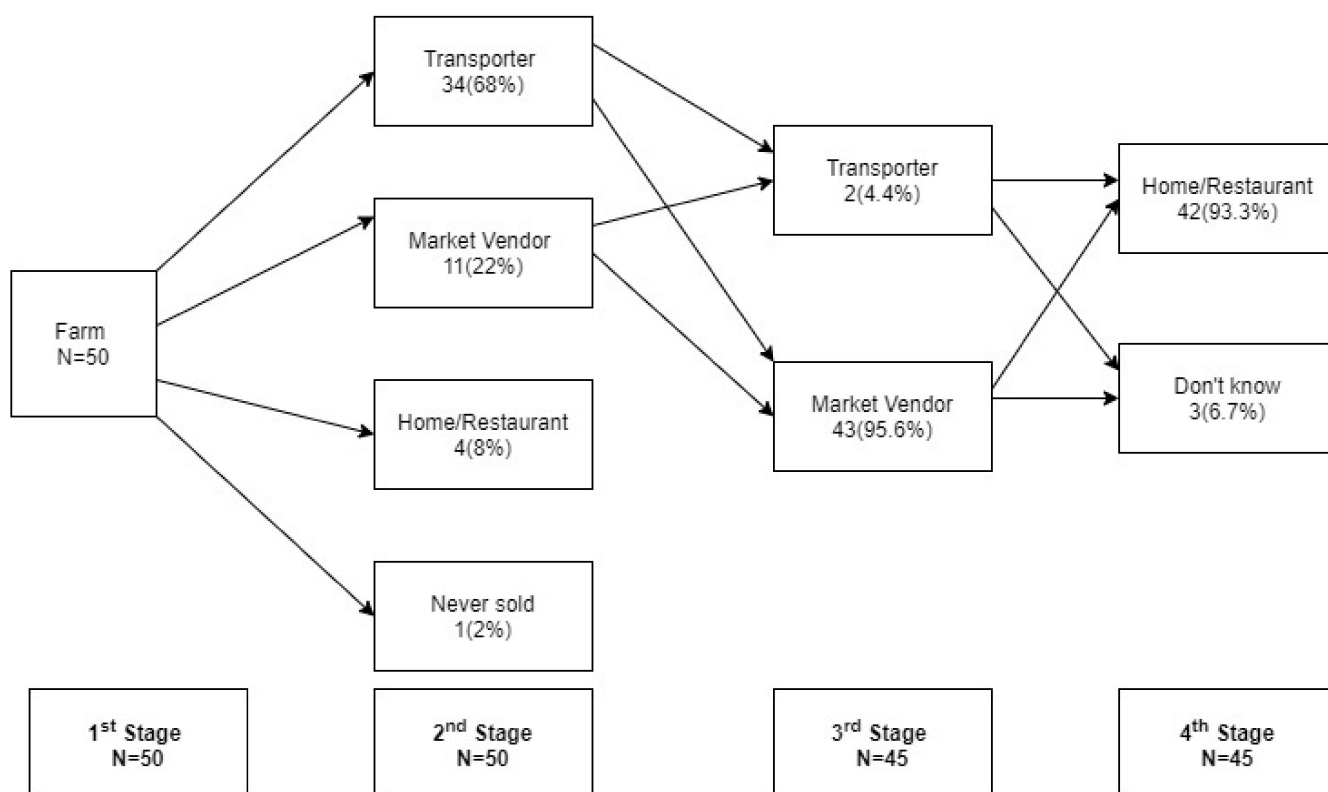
Farm
N=50

Transporter
34(68%)

Market Vendor
11(22%)

Home/Restaurant
4(8%)

Never sold
1(2%)

Transporter
2(4.4%)

Market Vendor
43(95.6%)

Home/Restaurant
42(93.3%)

Don't know
3(6.7%)

1$^{st}$ Stage
N=50

2$^{nd}$ Stage
N=50

3$^{rd}$ Stage
N=45

4$^{th}$ Stage
N=45